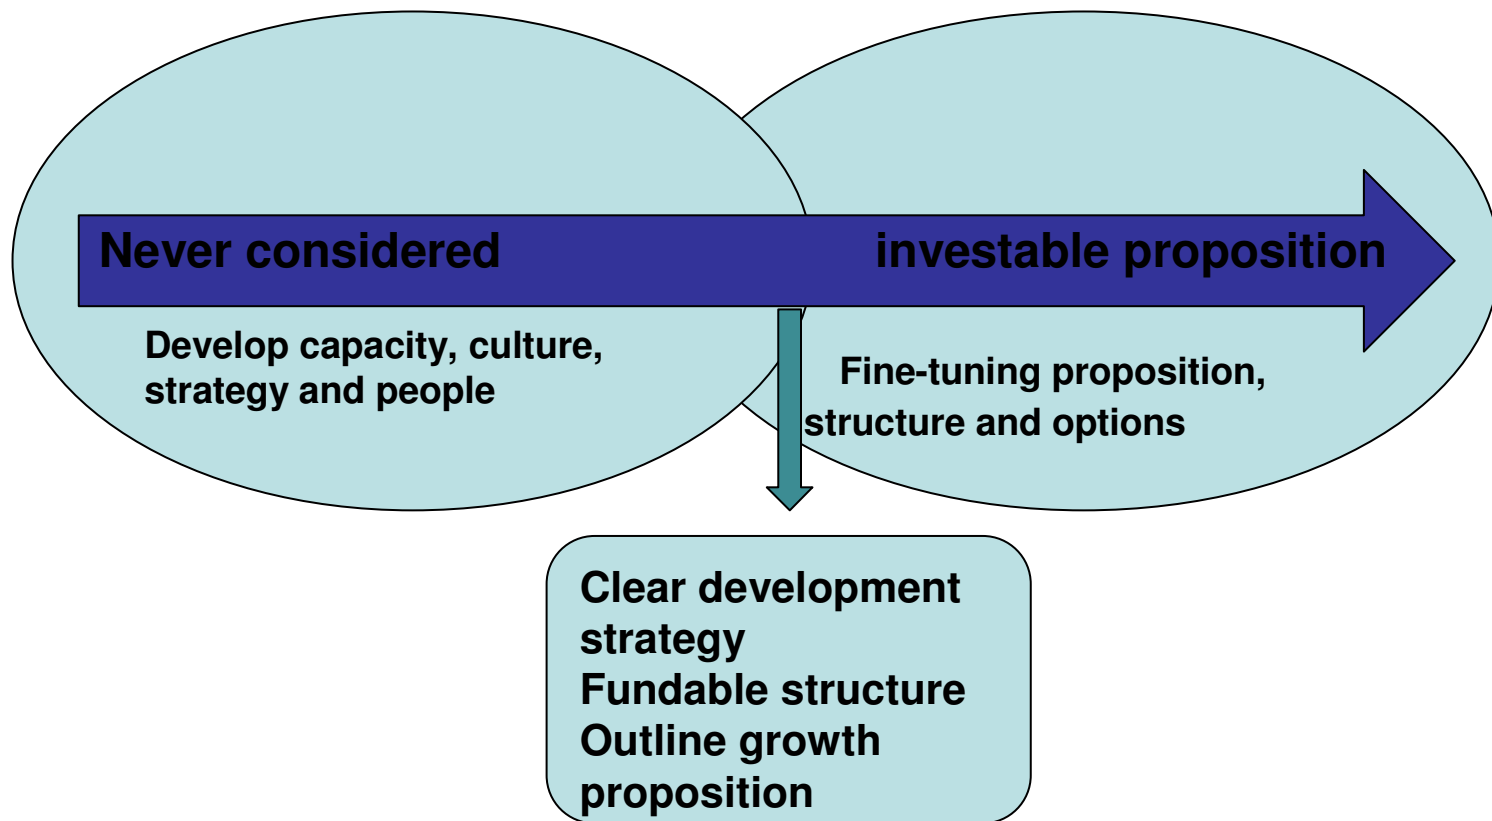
Never considered

investable proposition

Develop capacity, culture, strategy and people

Fine-tuning proposition, structure and options

Clear development strategy
Fundable structure
Outline growth proposition